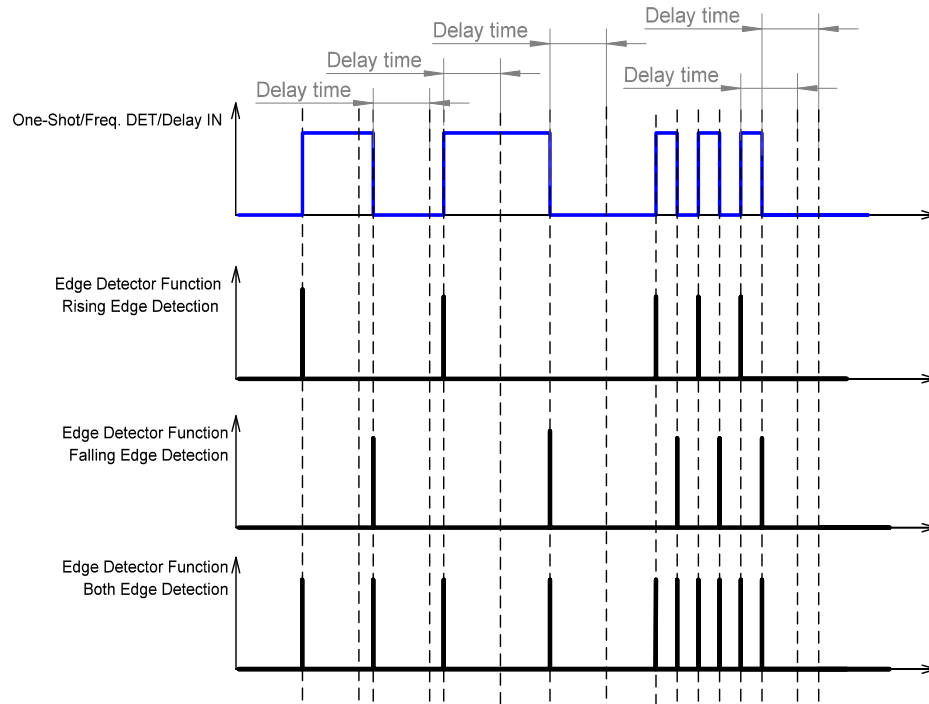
Delay time

Delay time

Delay time

Delay time

Delay time

One-Shot/Freq. DET/Delay IN

Edge Detector Function
Rising Edge Detection

Edge Detector Function
Falling Edge Detection

Edge Detector Function
Both Edge Detection